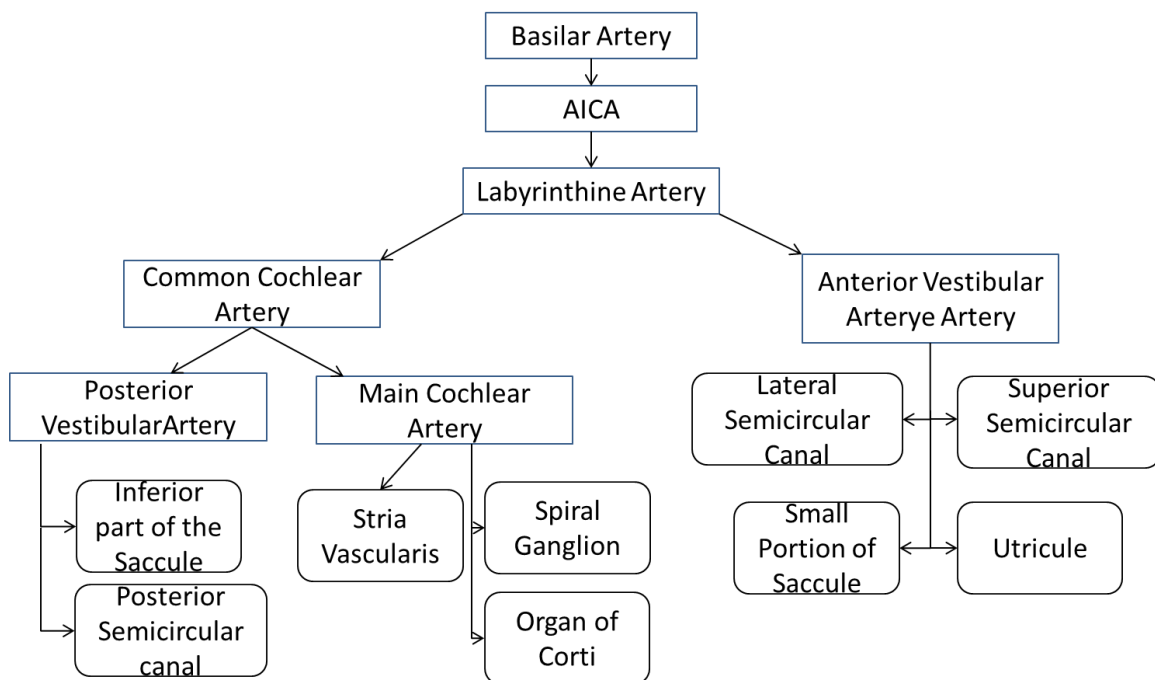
Basilar Artery

AICA

Labyrinthine Artery

Common Cochlear Artery

Anterior Vestibular Arterye Artery

Posterior VestibularArtery

Main Cochlear Artery

Lateral Semicircular Canal

Superior Semicircular Canal

Inferior part of the Saccule

Stria Vascularis

Spiral Ganglion

Small Portion of Saccule

Utricule

Posterior Semicircular canal

Organ of Corti